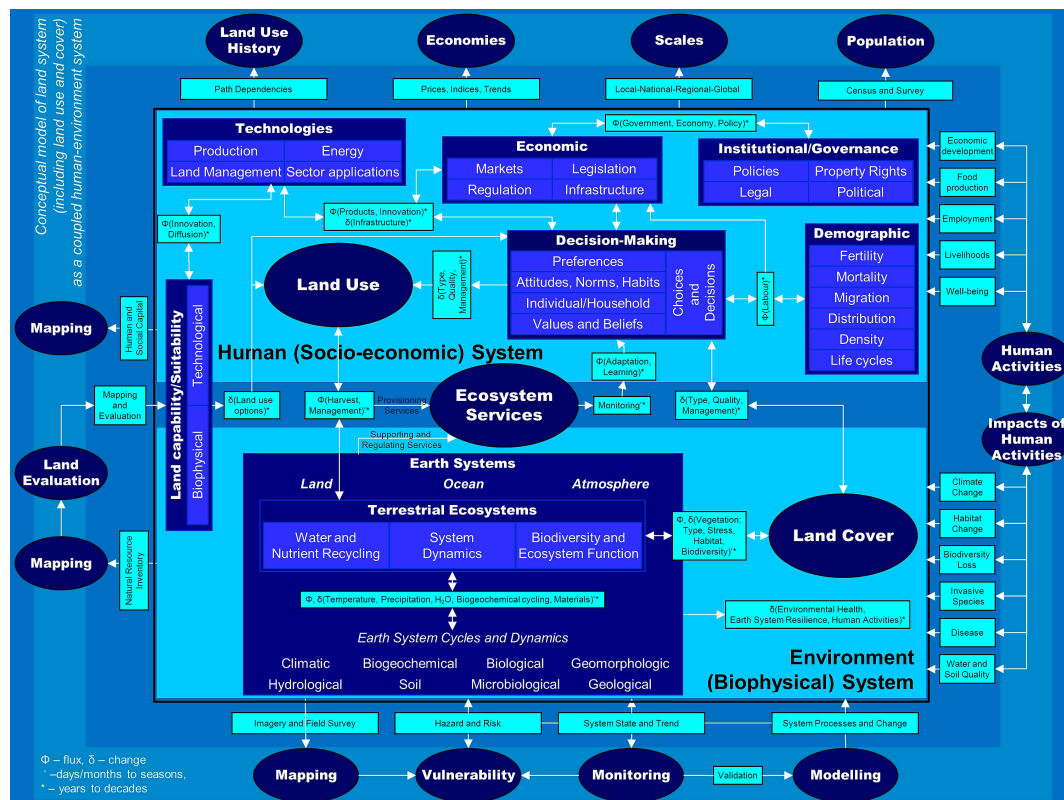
Conceptual model of land system (including land use and cover) as a coupled human-environment system

Land Use History

Economies

Scales

Population

Path Dependencies

Prices, Indices, Trends

Local-National-Regional-Global

Census and Survey

Technologies

| Production | Energy |
|---|---|
| Land Management | Sector applications |

$\Phi$(Government, Economy, Policy)*

Economic

| Markets | Legislation |
|---|---|
| Regulation | Infrastructure |

Institutional/Governance

| Policies | Property Rights |
|---|---|
| Legal | Political |

Economic development

Food production

Employment

Livelihoods

Well-being

$\Phi$(Innovation, Diffusion)*

$\Phi$(Products, Innovation)* $\delta$(Infrastructure)*

Decision-Making

Preferences

Attitudes, Norms, Habits

Individual/Household

Values and Beliefs

Choices and Decisions

Demographic

Fertility

Mortality

Migration

Distribution

Density

Life cycles

Land Use

$\delta$(Type, Quality, Management)*

$\Phi$(Labour)*

Mapping

Human and Social Capital

Land capability/Suitability

Technological

Biophysical

Hunan (Socio-economic) System

$\Phi$(Adaptation, Learning)*

Human Activities

Mapping and Evaluation

$\delta$(Land use options)*

$\Phi$(Harvest, Management)*

Provisioning Services

Ecosystem Services

Monitoring+*

$\delta$(Type, Quality, Management)*

Impacts of Human Activities

Supporting and Regulating Services

Land Evaluation

Earth Systems

Land Ocean Atmosphere

Terrestrial Ecosystems

| Water and Nutrient Recycling | System Dynamics | Biodiversity and Ecosystem Function |
|---|---|---|

$\Phi$, $\delta$(Vegetation: Type, Stress, Habitat, Biodiversity)*

Land Cover

Climate Change

Habitat Change

Biodiversity Loss

Invasive Species

Disease

Water and Soil Quality

Mapping

Natural Resource Inventory

$\Phi$, $\delta$(Temperature, Precipitation, $H_2O$, Biogeochemical cycling, Materials)*

$\delta$(Environmental Health, Earth System Resilience, Human Activities)*

Earth System Cycles and Dynamics

Climatic Biogeochemical Biological Geomorphologic

Hydrological Soil Microbiological Geological

Environment (Biophysical) System

Imagery and Field Survey

Hazard and Risk

System State and Trend

System Processes and Change

$\Phi$ – flux, $\delta$ – change

+ –days/months to seasons,

* – years to decades

Mapping

Vulnerability

Monitoring

Validation

Modelling